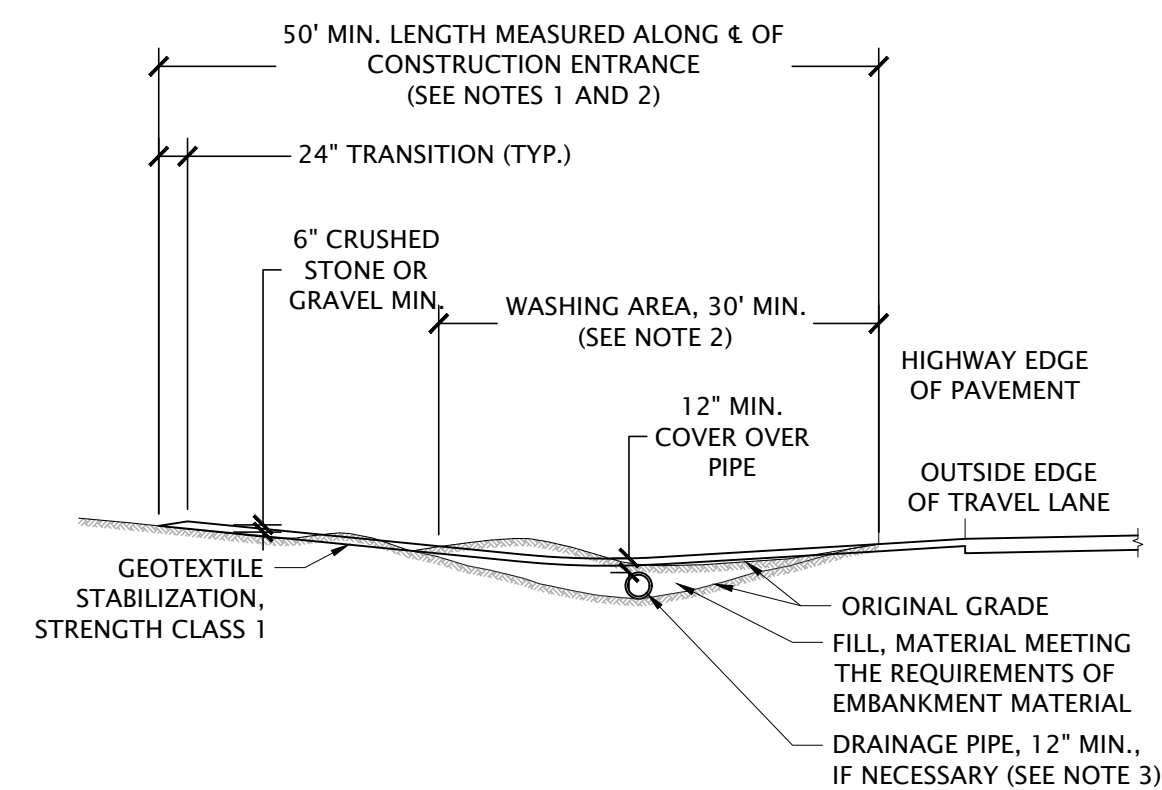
50' MIN. LENGTH MEASURED ALONG ℄ OF CONSTRUCTION ENTRANCE (SEE NOTES 1 AND 2)

24" TRANSITION (TYP.)

6" CRUSHED STONE OR GRAVEL MIN.

WASHING AREA, 30' MIN. (SEE NOTE 2)

HIGHWAY EDGE OF PAVEMENT

12" MIN. COVER OVER PIPE

OUTSIDE EDGE OF TRAVEL LANE

GEOTEXTILE STABILIZATION, STRENGTH CLASS 1

ORIGINAL GRADE

FILL, MATERIAL MEETING THE REQUIREMENTS OF EMBANKMENT MATERIAL

DRAINAGE PIPE, 12" MIN., IF NECESSARY (SEE NOTE 3)